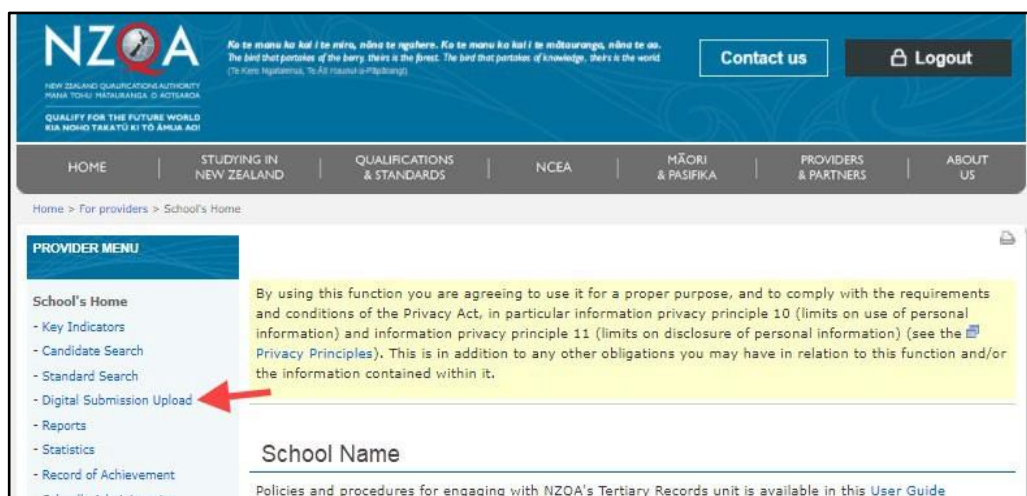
NZQA
NEW ZEALAND QUALIFICATIONS AUTHORITY
MANA TOHU MĀTAURANGA O AOTEAROA
QUALIFY FOR THE FUTURE WORLD
KIA NOHO TAKATŪ KI TŌ ĀMUA AO!

Ko te manu ka kai i te miro, nōna te ngahere. Ko te manu ka kai i te mātauranga, nōna te ao.
The bird that partakes of the berry, theirs is the forest. The bird that partakes of knowledge, theirs is the world
(Te Kere Ngatairua, Te Āti Haunui-a-Pāpārangi)

Contact us

Logout

HOME | STUDYING IN NEW ZEALAND | QUALIFICATIONS & STANDARDS | NCEA | MĀORI & PASIFIKA | PROVIDERS & PARTNERS | ABOUT US

Home > For providers > School's Home

PROVIDER MENU

School's Home
- Key Indicators
- Candidate Search
- Standard Search
- Digital Submission Upload
- Reports
- Statistics
- Record of Achievement

By using this function you are agreeing to use it for a proper purpose, and to comply with the requirements and conditions of the Privacy Act, in particular information privacy principle 10 (limits on use of personal information) and information privacy principle 11 (limits on disclosure of personal information) (see the Privacy Principles). This is in addition to any other obligations you may have in relation to this function and/or the information contained within it.

School Name

Policies and procedures for engaging with NZQA's Tertiary Records unit is available in this User Guide